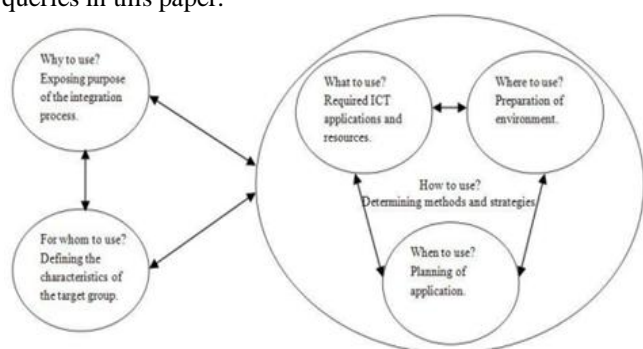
queries in this paper.

Why to use? Exposing purpose of the integration process.

For whom to use? Defining the characteristics of the target group.

What to use? Required ICT applications and resources.

Where to use? Preparation of environment.

How to use? Determining methods and strategies.

When to use? Planning of application.